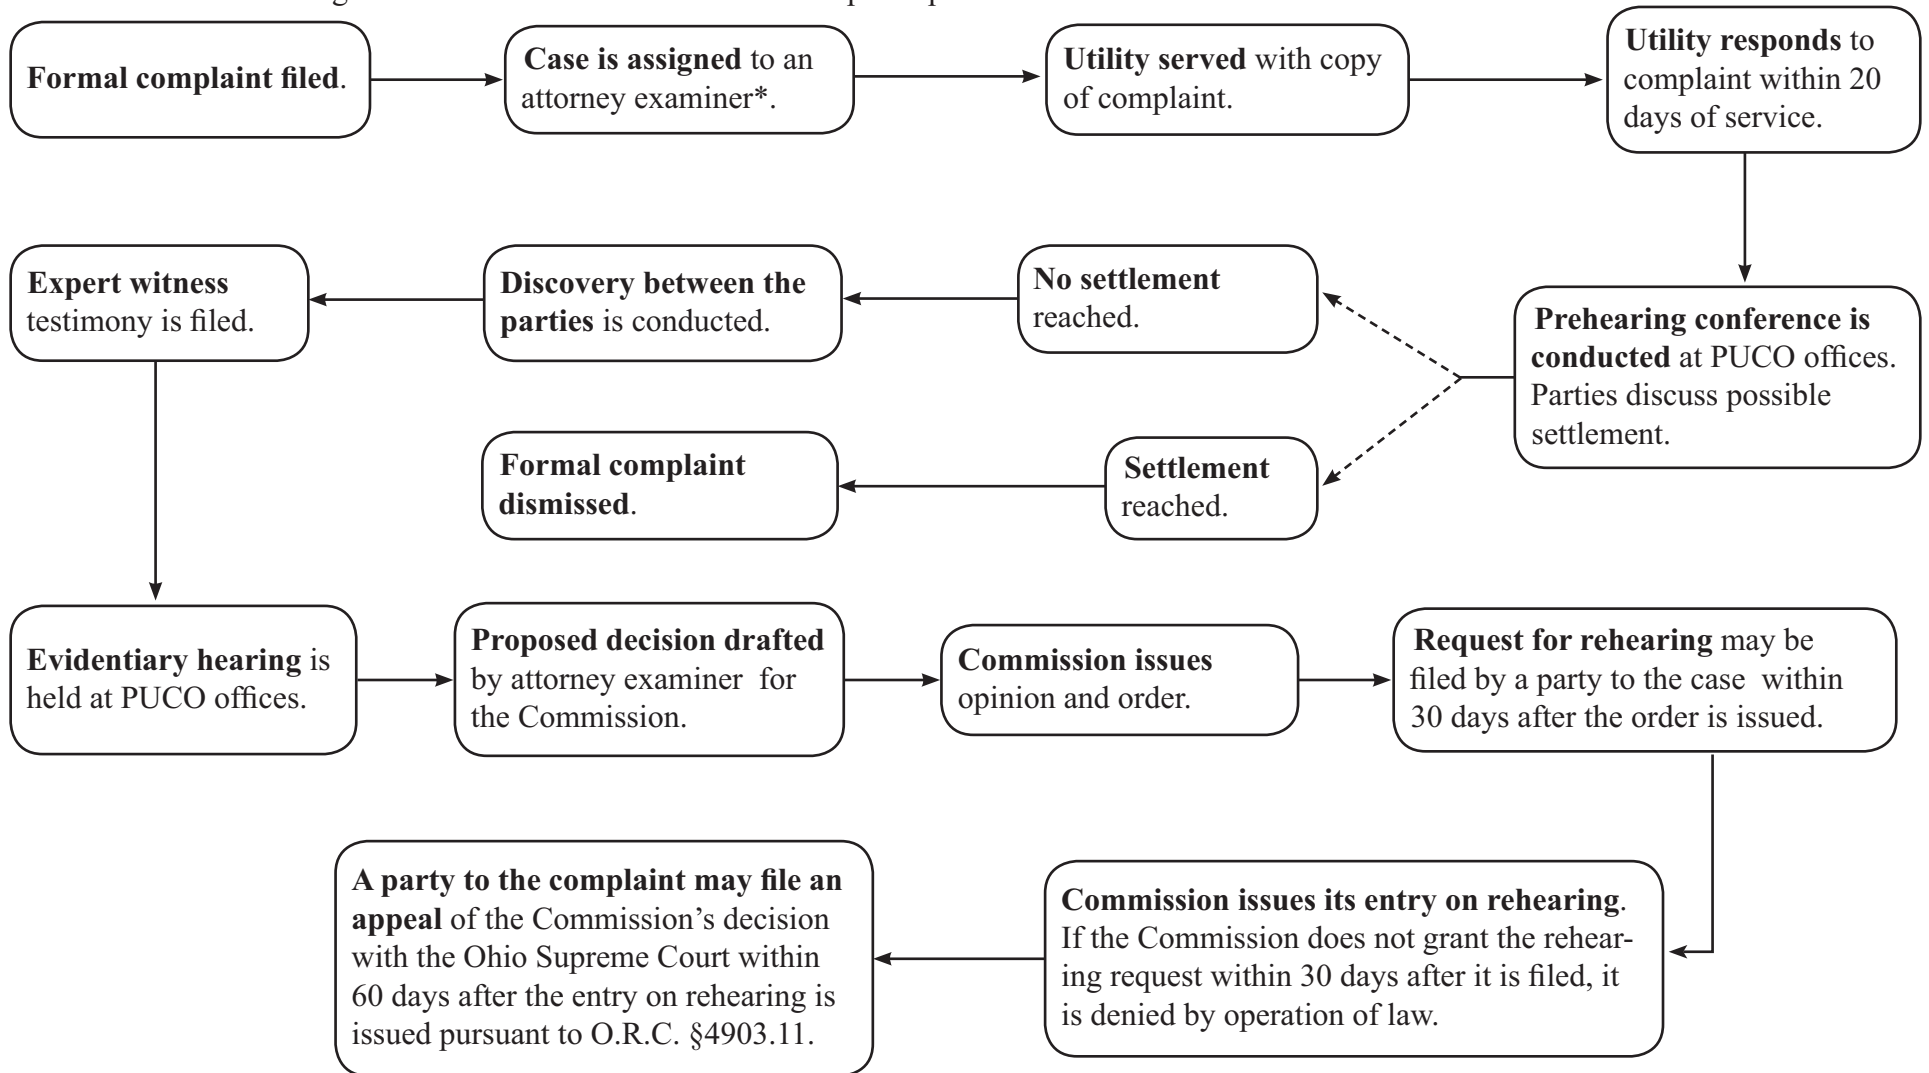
Formal complaint filed.

Case is assigned to an attorney examiner*.

Utility served with copy of complaint.

Utility responds to complaint within 20 days of service.

Prehearing conference is conducted at PUCO offices. Parties discuss possible settlement.

No settlement reached.

Discovery between the parties is conducted.

Expert witness testimony is filed.

Settlement reached.

Formal complaint dismissed.

Evidentiary hearing is held at PUCO offices.

Proposed decision drafted by attorney examiner for the Commission.

Commission issues opinion and order.

Request for rehearing may be filed by a party to the case within 30 days after the order is issued.

Commission issues its entry on rehearing. If the Commission does not grant the rehearing request within 30 days after it is filed, it is denied by operation of law.

A party to the complaint may file an appeal of the Commission's decision with the Ohio Supreme Court within 60 days after the entry on rehearing is issued pursuant to O.R.C. §4903.11.